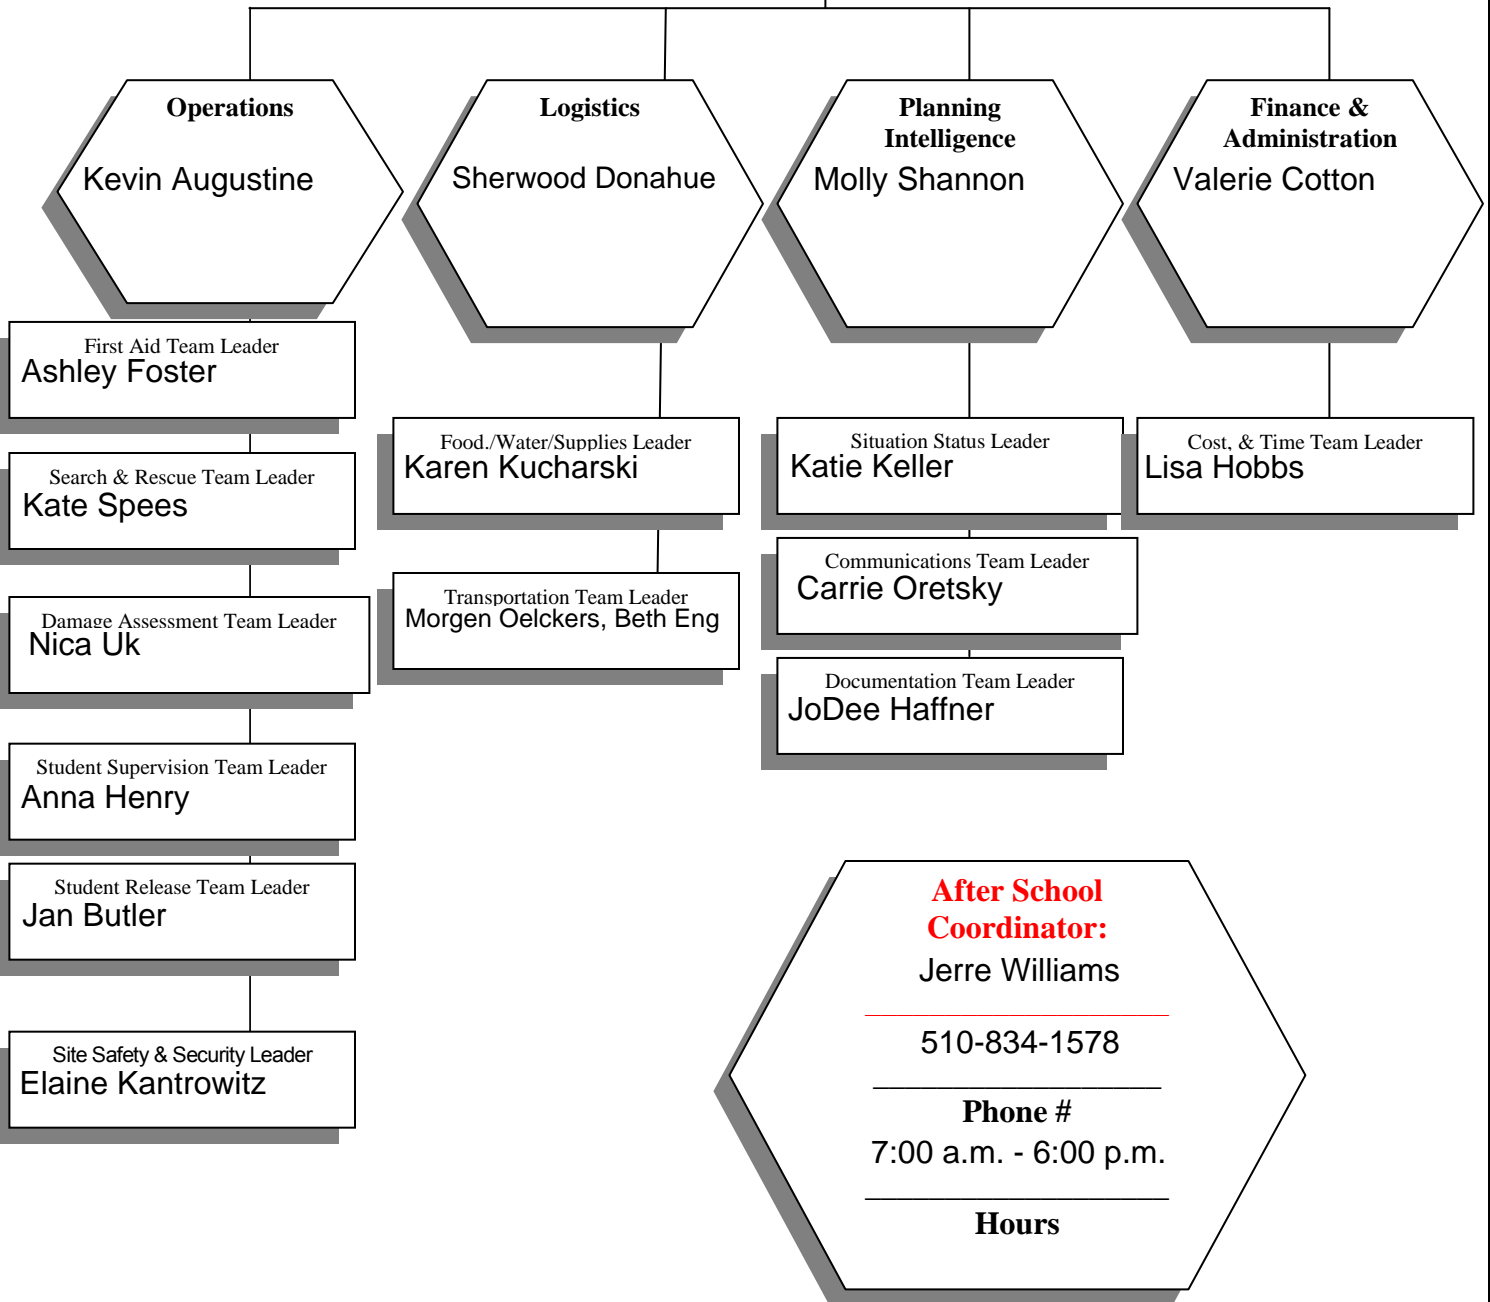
Operations
Kevin Augustine

Logistics
Sherwood Donahue

Planning
Intelligence
Molly Shannon

Finance &
Administration
Valerie Cotton

First Aid Team Leader
Ashley Foster

Search & Rescue Team Leader
Kate Spees

Damage Assessment Team Leader
Nica Uk

Student Supervision Team Leader
Anna Henry

Student Release Team Leader
Jan Butler

Site Safety & Security Leader
Elaine Kantrowitz

Food./Water/Supplies Leader
Karen Kucharski

Transportation Team Leader
Morgen Oelckers, Beth Eng

Situation Status Leader
Katie Keller

Communications Team Leader
Carrie Oretsky

Documentation Team Leader
JoDee Haffner

Cost, & Time Team Leader
Lisa Hobbs

After School
Coordinator:
Jerre Williams

510-834-1578

Phone #
7:00 a.m. - 6:00 p.m.

Hours